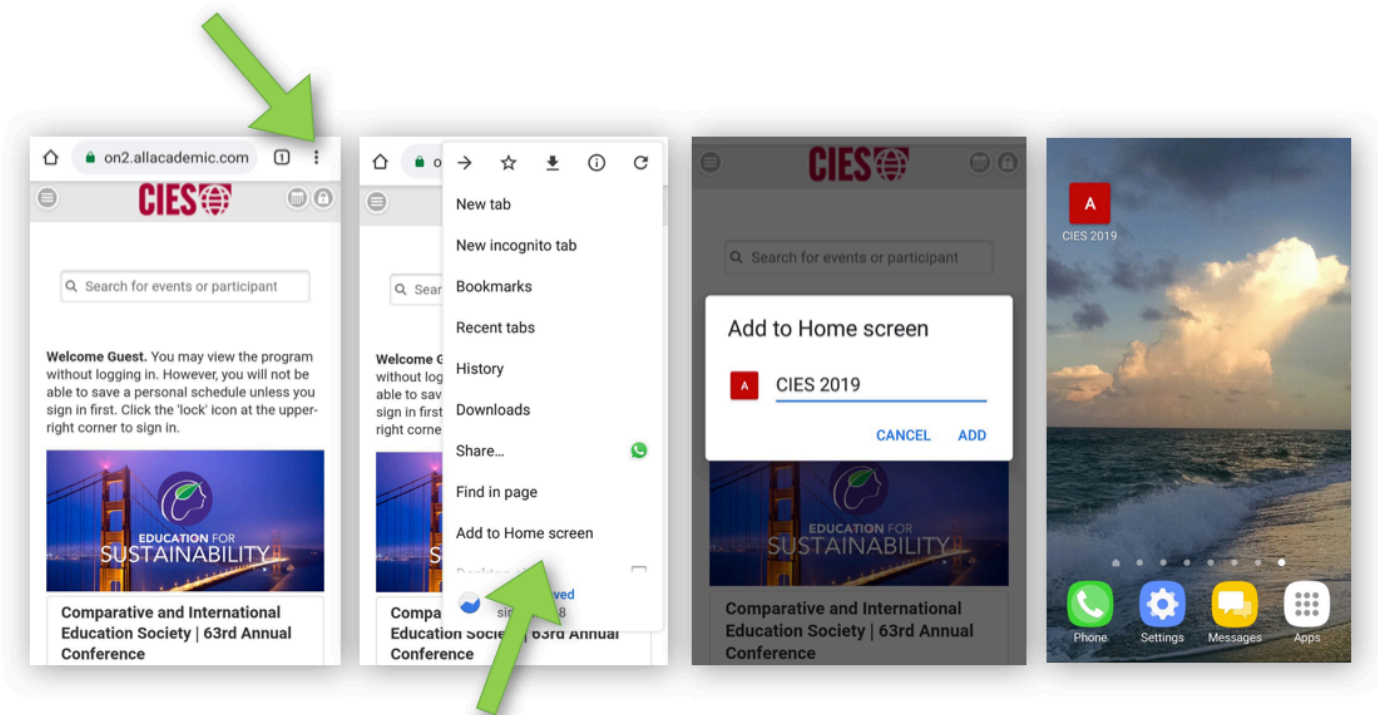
on2.allacademic.com

1

CIES

Search for events or participant

**Welcome Guest.** You may view the program without logging in. However, you will not be able to save a personal schedule unless you sign in first. Click the 'lock' icon at the upper-right corner to sign in.

EDUCATION FOR SUSTAINABILITY

Comparative and International Education Society | 63rd Annual Conference

o

CIES

Sear

Welcome G without log able to sav sign in first right corne

Compa Education Socie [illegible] 63rd Annual Conference

New tab

New incognito tab

Bookmarks

Recent tabs

History

Downloads

Share...

Find in page

Add to Home screen

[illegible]

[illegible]ved

si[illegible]8

CIES

Search for events or participant

Add to Home screen

A CIES 2019

CANCEL ADD

EDUCATION FOR SUSTAINABILITY

Comparative and International Education Society | 63rd Annual Conference

A

CIES 2019

Phone Settings Messages Apps